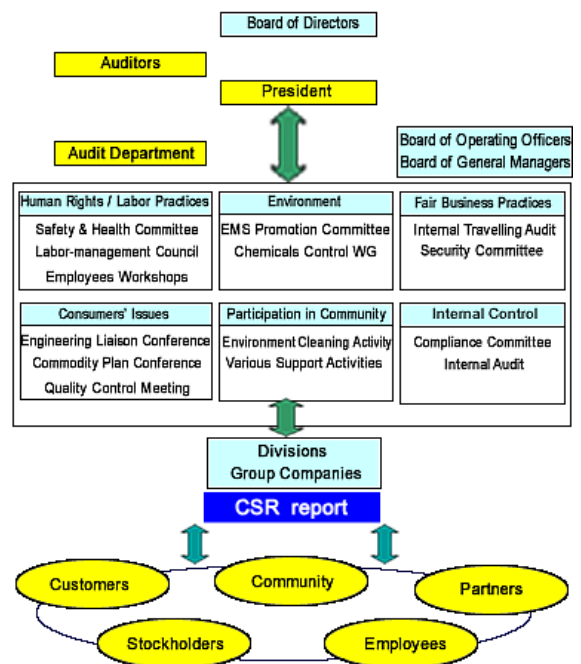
Board of Directors

Auditors

President

Audit Department

Board of Operating Officers
Board of General Managers

Human Rights / Labor Practices
Safety & Health Committee
Labor-management Council
Employees Workshops

Environment
EMS Promotion Committee
Chemicals Control WG

Fair Business Practices
Internal Travelling Audit
Security Committee

Consumers' Issues
Engineering Liaison Conference
Commodity Plan Conference
Quality Control Meeting

Participation in Community
Environment Cleaning Activity
Various Support Activities

Internal Control
Compliance Committee
Internal Audit

Divisions
Group Companies

CSR report

Customers

Community

Partners

Stockholders

Employees